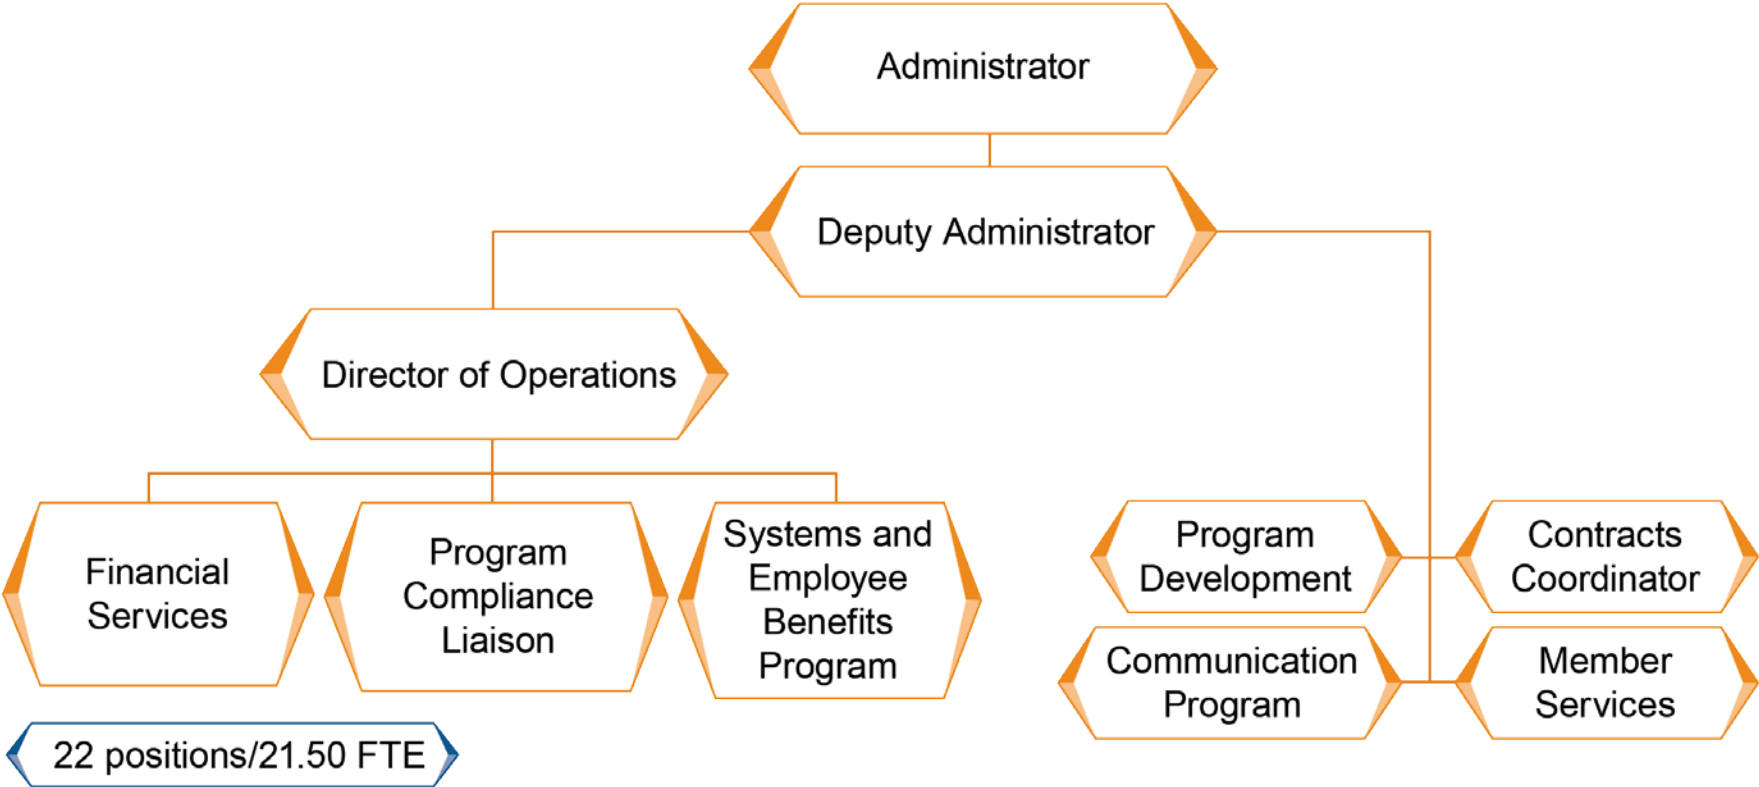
Administrator

Deputy Administrator

Director of Operations

Financial Services

Program Compliance Liaison

Systems and Employee Benefits Program

Program Development

Contracts Coordinator

Communication Program

Member Services

22 positions/21.50 FTE